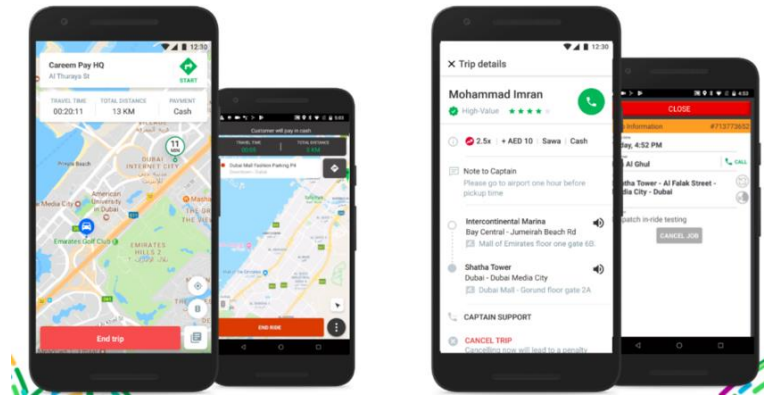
12:30

Careem Pay HQ
Al Thuraya St

START

TRAVEL TIME
00:20:11

TOTAL DISTANCE
13 KM

PAYMENT
Cash

11
MIN

Prince Beach

DUBAI INTERNET CITY

American University in Dubai

Emirates Golf Club

EMIRATES HILLS

End trip

Customer will pay in cash

TRAVEL TIME
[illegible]

TOTAL DISTANCE
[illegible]

Dubai Mall Fashion Parking P4
Downtown - Dubai

END RIDE

12:30

Trip details

Mohammad Imran

High-Value

2.5x + AED 10 | Sawa | Cash

Note to Captain
Please go to airport one hour before pickup time

Intercontinental Marina
Bay Central - Jumeirah Beach Rd
Mall of Emirates floor one gate 6D.

Shatha Tower
Dubai - Dubai Media City
Dubai Mall - Gorund floor gate 2A

CAPTAIN SUPPORT

CANCEL TRIP
Cancelling now will lead to a penalty

4:33

CLOSE

Information #713773652

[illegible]y, 4:52 PM

Al Ghul

CALL

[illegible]hatha Tower - Al Falak Street - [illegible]dia City - Dubai

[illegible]patch in-ride testing

CANCEL JOB